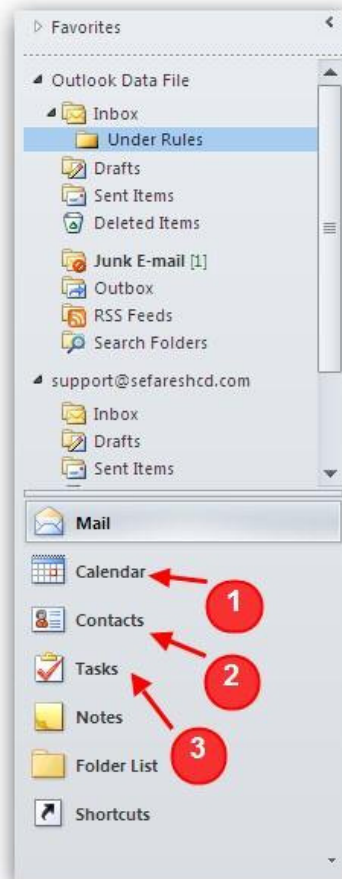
Favorites

Outlook Data File
Inbox
Under Rules
Drafts
Sent Items
Deleted Items
Junk E-mail [1]
Outbox
RSS Feeds
Search Folders

support@sefareshcd.com
Inbox
Drafts
Sent Items

Mail
Calendar
1
Contacts
2
Tasks
3
Notes
Folder List
Shortcuts